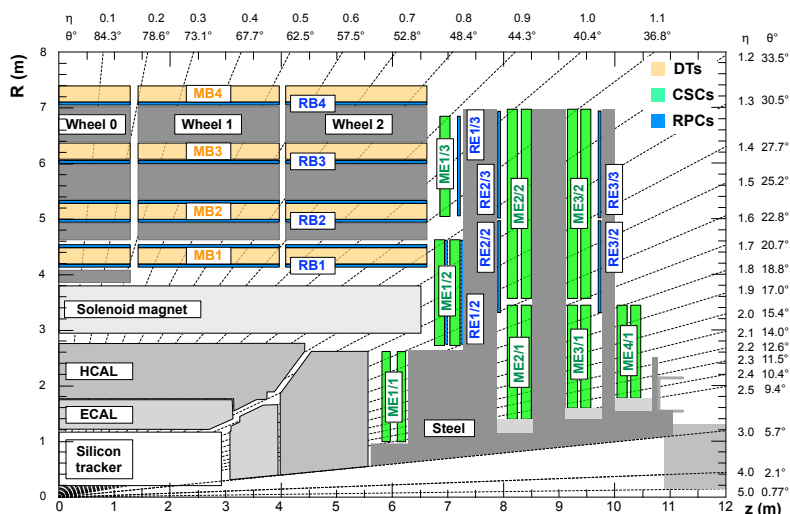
η 0.1 0.2 0.3 0.4 0.5 0.6 0.7 0.8 0.9 1.0 1.1
θ° 84.3° 78.6° 73.1° 67.7° 62.5° 57.5° 52.8° 48.4° 44.3° 40.4° 36.8°

η θ°
1.2 33.5°
1.3 30.5°
1.4 27.7°
1.5 25.2°
1.6 22.8°
1.7 20.7°
1.8 18.8°
1.9 17.0°
2.0 15.4°
2.1 14.0°
2.2 12.6°
2.3 11.5°
2.4 10.4°
2.5 9.4°
3.0 5.7°
4.0 2.1°
5.0 0.77°

DTs
CSCs
RPCs

R (m)
8
7
6
5
4
3
2
1
0

MB4 RB4
Wheel 0 Wheel 1 Wheel 2
MB3 RB3
MB2 RB2
MB1 RB1

ME1/3 RE1/3 RE2/3 ME2/2 ME3/2 RE3/3
RE2/2 RE3/2
ME1/2 RE1/2
ME2/1 ME3/1 ME4/1
ME1/1

Solenoid magnet
HCAL
ECAL
Silicon tracker
Steel

0 1 2 3 4 5 6 7 8 9 10 11 12
z (m)